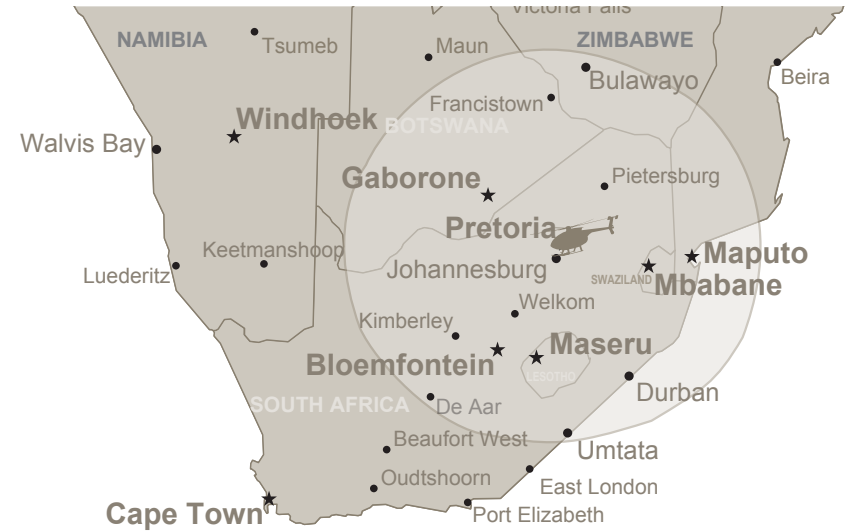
Victoria Falls
NAMIBIA
Tsumeb
Maun
ZIMBABWE
Bulawayo
Beira
Francistown
Windhoek
BOTSWANA
Walvis Bay
Gaborone
Pietersburg
Pretoria
Keetmanshoop
Maputo
Johannesburg
Luederitz
SWAZILAND
Mbabane
Welkom
Kimberley
Maseru
Bloemfontein
LESOTHO
Durban
SOUTH AFRICA
De Aar
Beaufort West
Umtata
Oudtshoorn
East London
Cape Town
Port Elizabeth